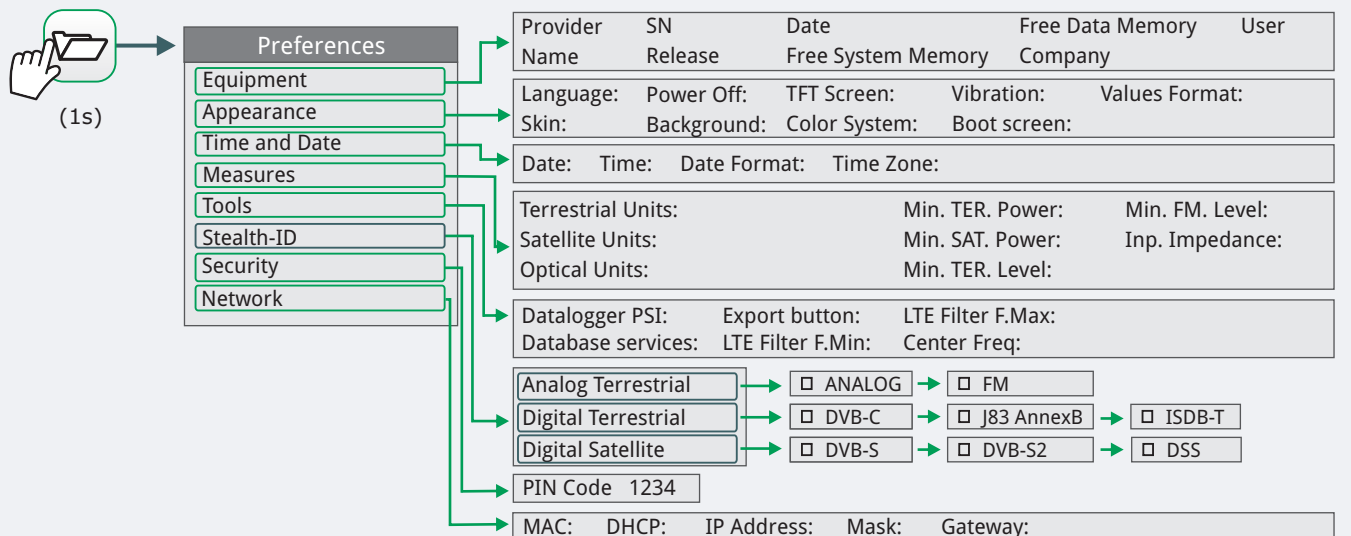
(1s)

Preferences
Equipment
Appearance
Time and Date
Measures
Tools
Stealth-ID
Security
Network

Provider SN Date Free Data Memory User
Name Release Free System Memory Company

Language: Power Off: TFT Screen: Vibration: Values Format:
Skin: Background: Color System: Boot screen:

Date: Time: Date Format: Time Zone:

Terrestrial Units: Min. TER. Power: Min. FM. Level:
Satellite Units: Min. SAT. Power: Inp. Impedance:
Optical Units: Min. TER. Level:

Datalogger PSI: Export button: LTE Filter F.Max:
Database services: LTE Filter F.Min: Center Freq:

Analog Terrestrial → ☐ ANALOG → ☐ FM
Digital Terrestrial → ☐ DVB-C → ☐ J83 AnnexB → ☐ ISDB-T
Digital Satellite → ☐ DVB-S → ☐ DVB-S2 → ☐ DSS

PIN Code 1234

MAC: DHCP: IP Address: Mask: Gateway: